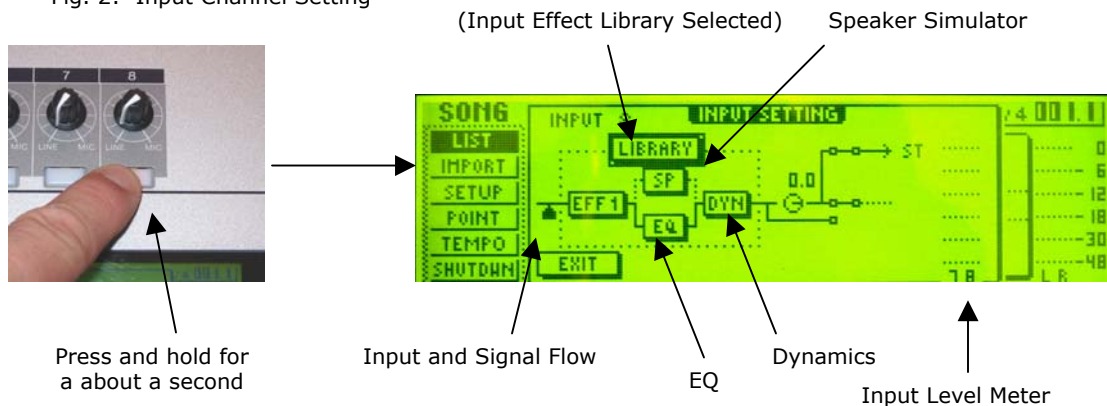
Fig. 2: Input Channel Setting

(Input Effect Library Selected)

Speaker Simulator

7

8

LINE MIC

LINE MIC

SONG

LIST

IMPORT

SETUP

POINT

TEMPO

SHUTDWN

INPUT

INPUT SETTING

LIBRARY

SP

EFF1

EQ

DYN

0.0

ST

EXIT

/4 001.1

0

6

12

18

30

48

7 8

L R

Press and hold for a about a second

Input and Signal Flow

EQ

Dynamics

Input Level Meter